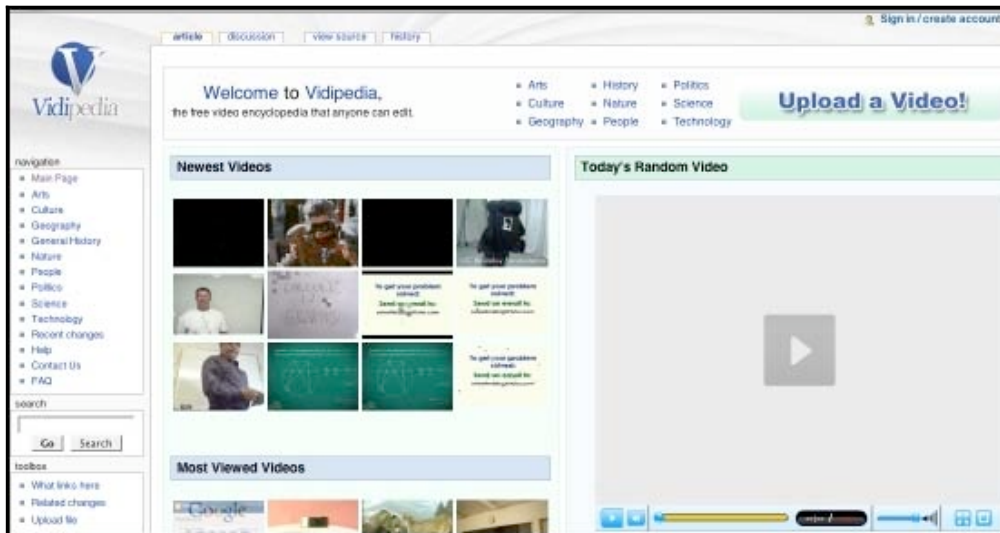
article | discussion | view source | history

Sign in / create account

Vidipedia

Welcome to Vidipedia,
the free video encyclopedia that anyone can edit.

- Arts
- Culture
- Geography
- History
- Nature
- People
- Politics
- Science
- Technology

Upload a Video!

navigation
- Main Page
- Arts
- Culture
- Geography
- General History
- Nature
- People
- Politics
- Science
- Technology
- Recent changes
- Help
- Contact Us
- FAQ

search
Go | Search

toolbox
- What links here
- Related changes
- Upload file

Newest Videos

To get your problem solved:
Send an email to:
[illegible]

To get your problem solved:
Send an email to:
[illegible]

To get your problem solved:
Send an email to:
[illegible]

Most Viewed Videos

Google

Today's Random Video